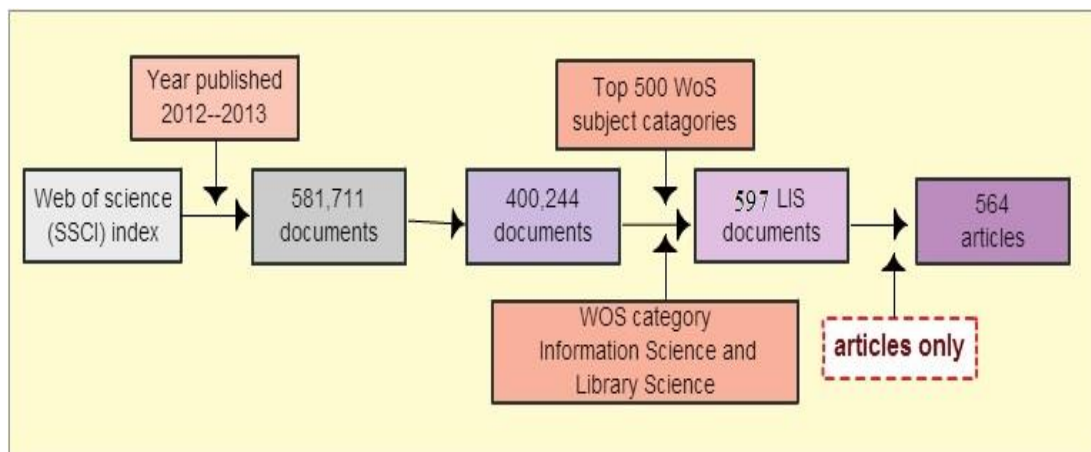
Year published 2012--2013

Web of science (SSCI) index

581,711 documents

400,244 documents

Top 500 WoS subject catagories

597 LIS documents

564 articles

WOS category Information Science and Library Science

articles only